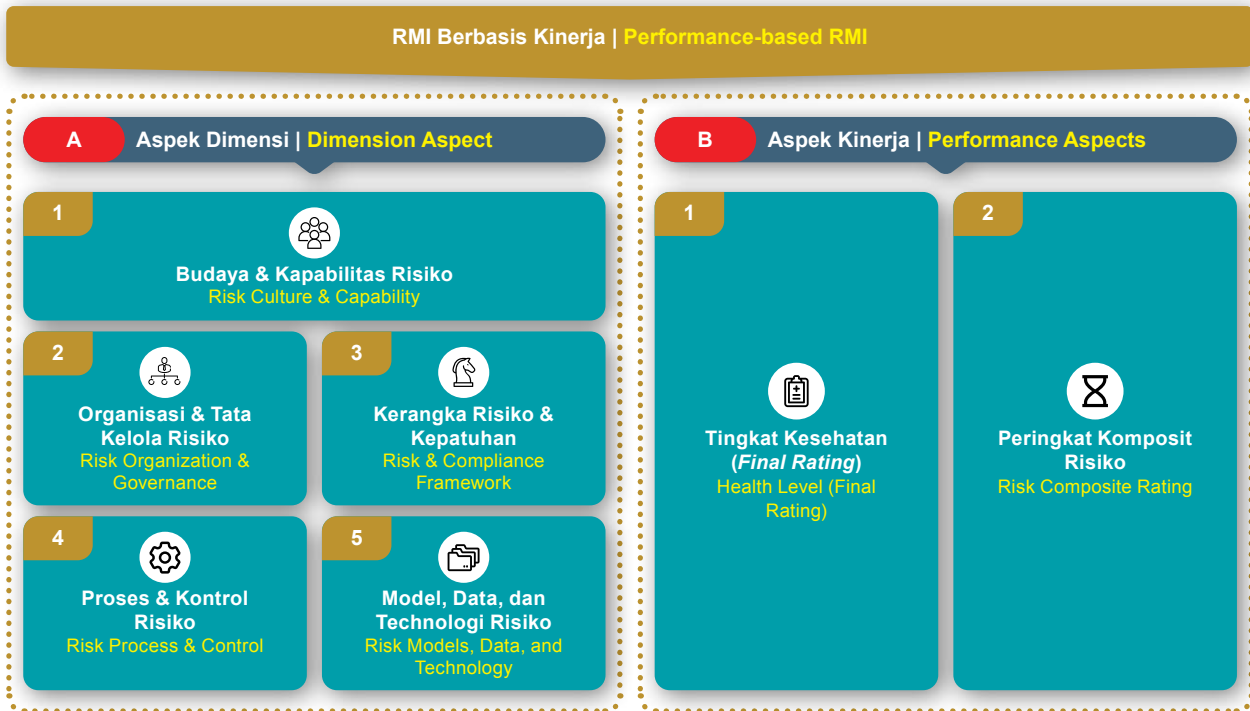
RMI Berbasis Kinerja | Performance-based RMI

A Aspek Dimensi | Dimension Aspect

1
Budaya & Kapabilitas Risiko
Risk Culture & Capability

2
Organisasi & Tata Kelola Risiko
Risk Organization & Governance

3
Kerangka Risiko & Kepatuhan
Risk & Compliance Framework

4
Proses & Kontrol Risiko
Risk Process & Control

5
Model, Data, dan Technologi Risiko
Risk Models, Data, and Technology

B Aspek Kinerja | Performance Aspects

1
Tingkat Kesehatan (*Final Rating*)
Health Level (Final Rating)

2
Peringkat Komposit Risiko
Risk Composite Rating